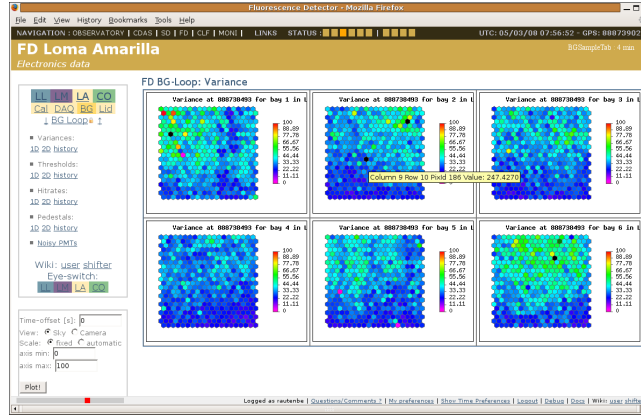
Fluorescence Detector - Mozilla Firefox

File Edit View History Bookmarks Tools Help

NAVIGATION : OBSERVATORY | CDAS | SD | FD | CLF | MONI | LINKS STATUS : UTC: 05/03/08 07:56:52 - GPS: 88873902

FD Loma Amarilla

Electronics data

BGSampleTab : 4 can

LL LM LA CO
Cal DAQ BG Lid
↓ BG Loop ↑

Variances:
1D 2D history

Thresholds:
1D 2D history

Hitrates:
1D 2D history

Pedestals:
1D 2D history

Noisy PMTs

Wiki: user shifter
Eye-switch:
LL LM LA CO

Time-offset [s]: 0
View: Sky Camera
Scale: fixed automatic
axis min: 0
axis max: 100

Plot!

FD BG-Loop: Variance

Variance at 888730493 for bay 1 in L

100 88.89 77.78 66.67 55.56 44.44 33.33 22.22 11.11 0

Variance at 888730493 for bay 2 in L

100 88.89 77.78 66.67 55.56 44.44 33.33 22.22 11.11 0

Column 9 Row 10 Pixid 186 Value: 247.4270

Variance at 888730493 for bay 3 in L

100 88.89 77.78 66.67 55.56 44.44 33.33 22.22 11.11 0

Variance at 888730493 for bay 4 in L

100 88.89 77.78 66.67 55.56 44.44 33.33 22.22 11.11 0

Variance at 888730493 for bay 5 in L

100 88.89 77.78 66.67 55.56 44.44 33.33 22.22 11.11 0

Variance at 888730493 for bay 6 in L

100 88.89 77.78 66.67 55.56 44.44 33.33 22.22 11.11 0

Logged as rautenbe | Questions/Comments ? | My preferences | Show Time Preferences | Logout | Debug | Docs | Wiki: user shifte